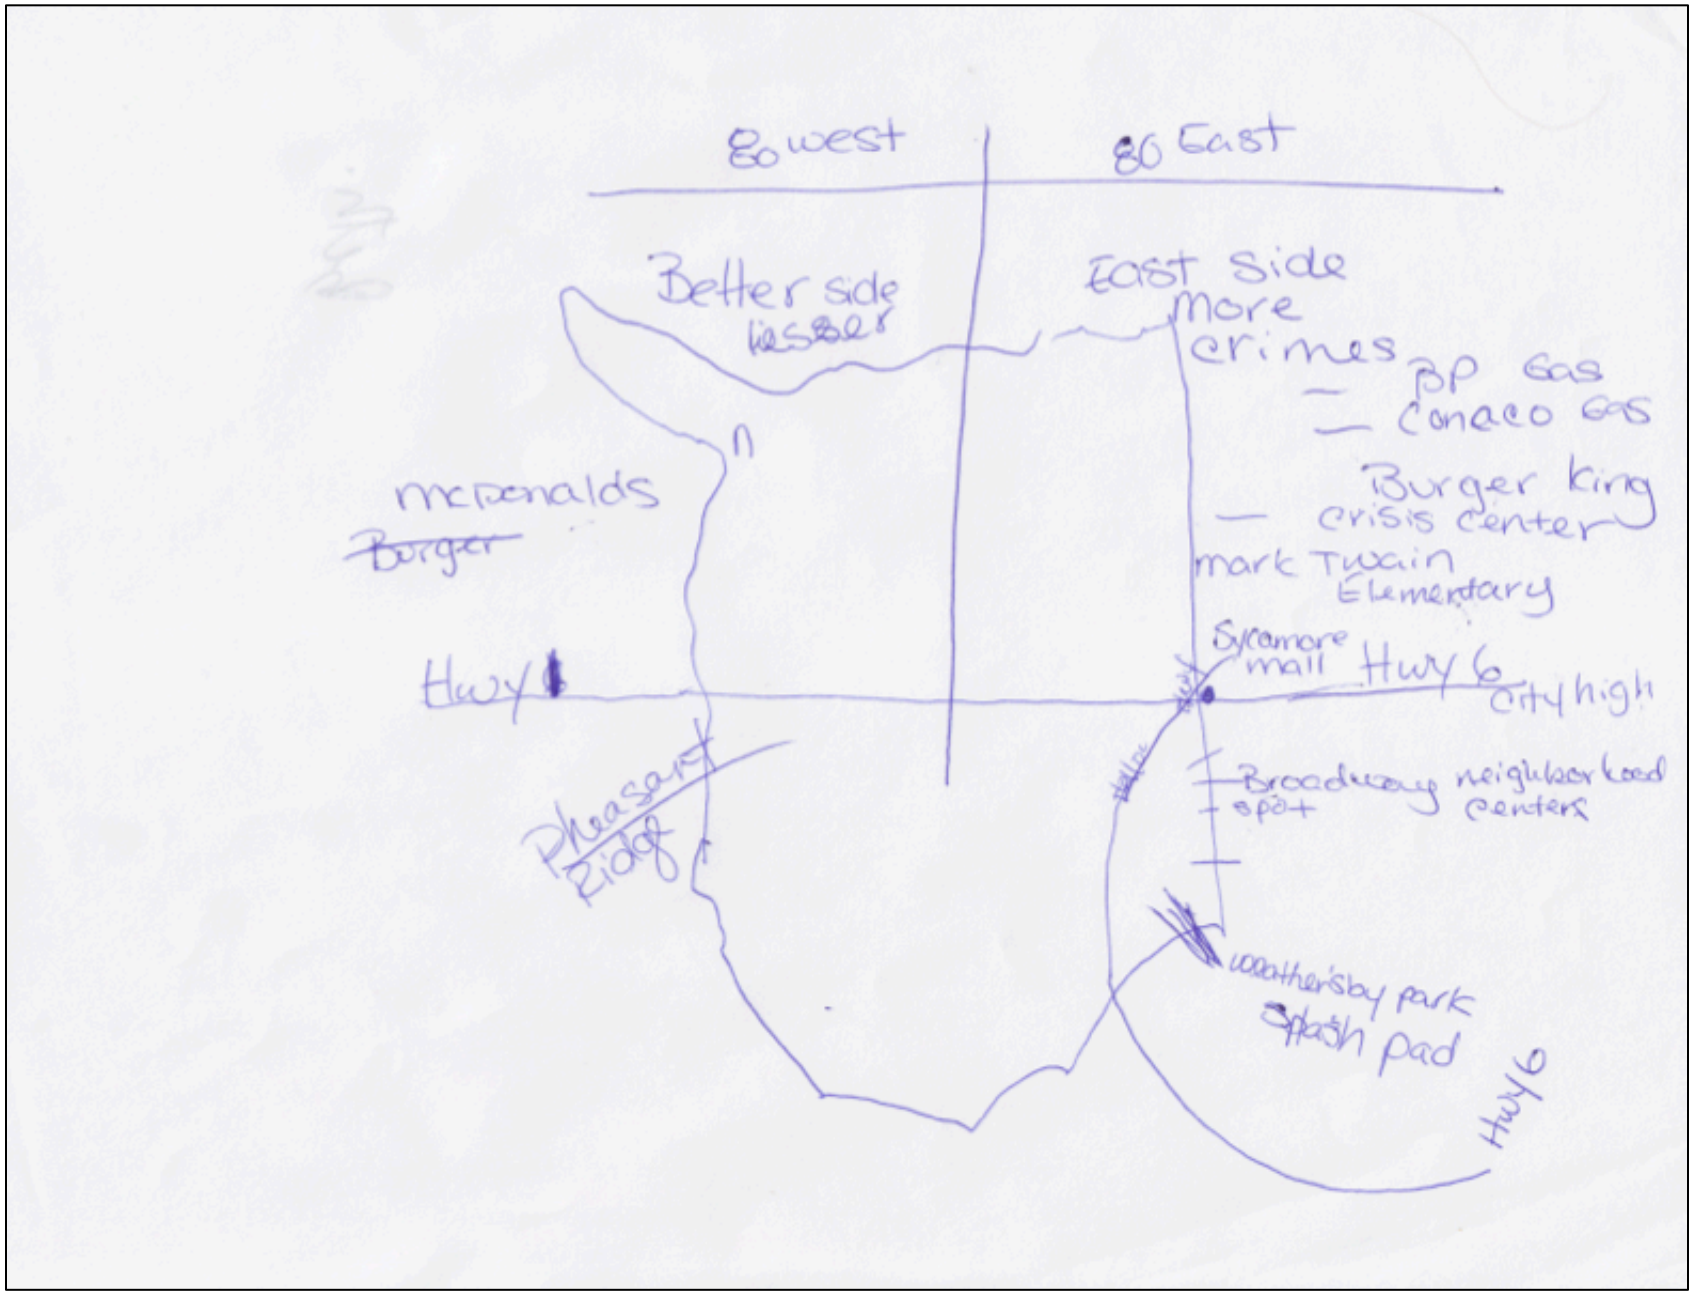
80 west

80 East

Better side
lesser

East side
more
crimes

BP Gas
Conaco Gas

Burger king
crisis center

mark Twain
Elementary

Sycamore
mall

Hwy 6

City high

mcDonalds
Burger

Hwy 1

Hwy

Pheasant
Ridge

Broadway
spot

neighborhood
centers

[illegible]

weather'sby park
Splash pad

Hwy 6